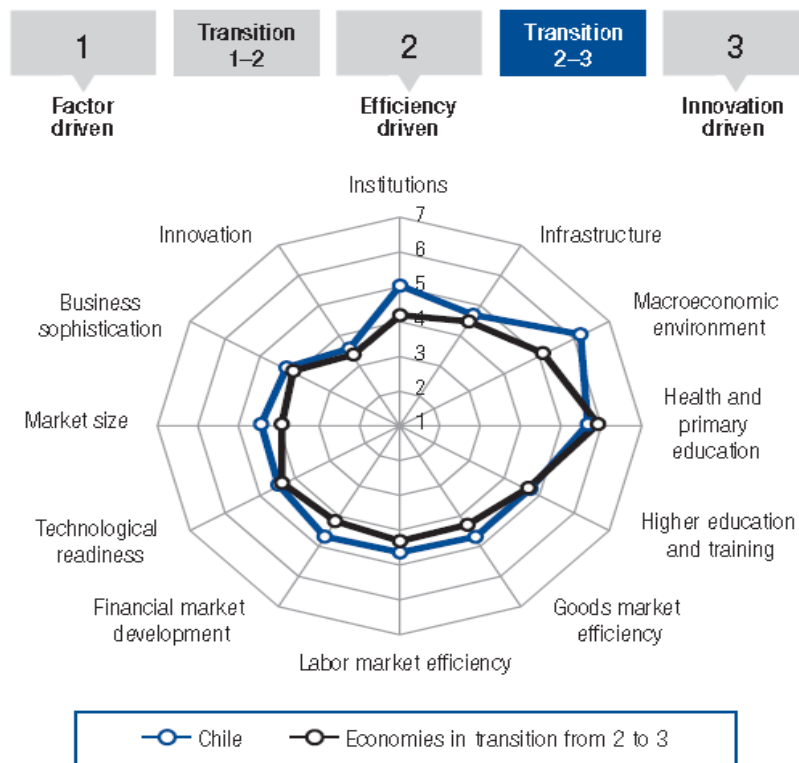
1

Factor driven

Transition 1–2

2

Efficiency driven

Transition 2–3

3

Innovation driven

Institutions

7
6
5
4
3
2
1

Infrastructure

Macroeconomic environment

Health and primary education

Higher education and training

Goods market efficiency

Labor market efficiency

Financial market development

Technological readiness

Market size

Business sophistication

Innovation

Chile

Economies in transition from 2 to 3